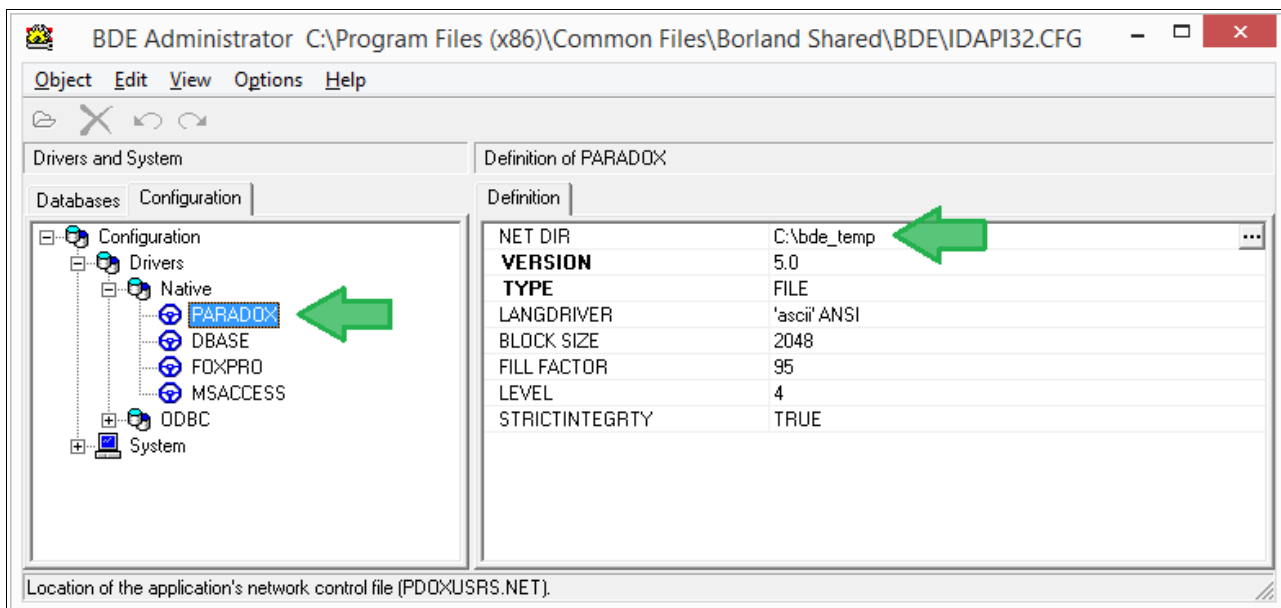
BDE Administrator C:\Program Files (x86)\Common Files\Borland Shared\BDE\IDAPI32.CFG

Object Edit View Options Help

Drivers and System

Definition of PARADOX

Databases Configuration

Definition

Configuration
Drivers
Native
PARADOX
DBASE
FOXPRO
MSACCESS
ODBC
System

| | |
|---|---|
| NET DIR | C:\bde_temp |
| VERSION | 5.0 |
| TYPE | FILE |
| LANGDRIVER | 'ascii' ANSI |
| BLOCK SIZE | 2048 |
| FILL FACTOR | 95 |
| LEVEL | 4 |
| STRICTINTEGRTY | TRUE |

Location of the application's network control file (PDOXUSRS.NET).